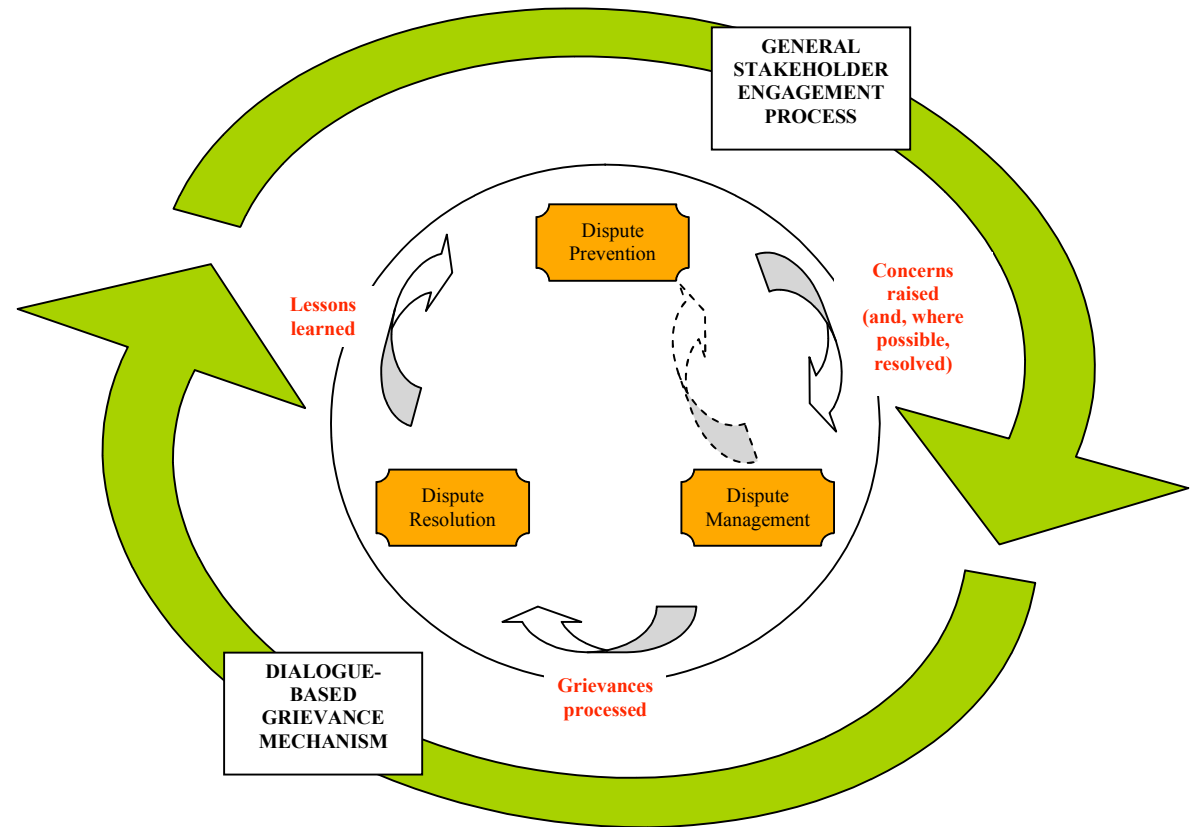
GENERAL STAKEHOLDER ENGAGEMENT PROCESS

Dispute Prevention

Concerns raised (and, where possible, resolved)

Lessons learned

Dispute Resolution

Dispute Management

Grievances processed

DIALOGUE-BASED GRIEVANCE MECHANISM